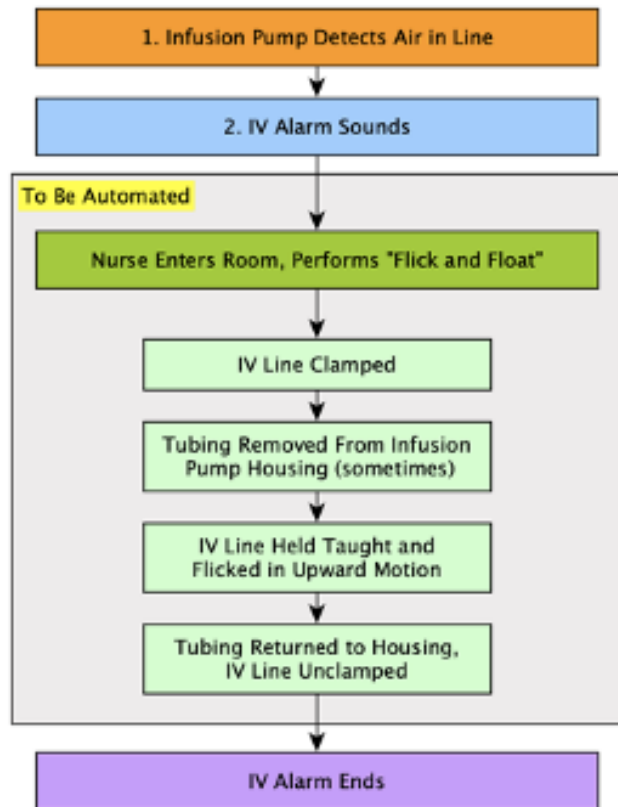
1. Infusion Pump Detects Air in Line

2. IV Alarm Sounds

To Be Automated

Nurse Enters Room, Performs "Flick and Float"

IV Line Clamped

Tubing Removed From Infusion Pump Housing (sometimes)

IV Line Held Taught and Flicked in Upward Motion

Tubing Returned to Housing, IV Line Unclamped

IV Alarm Ends